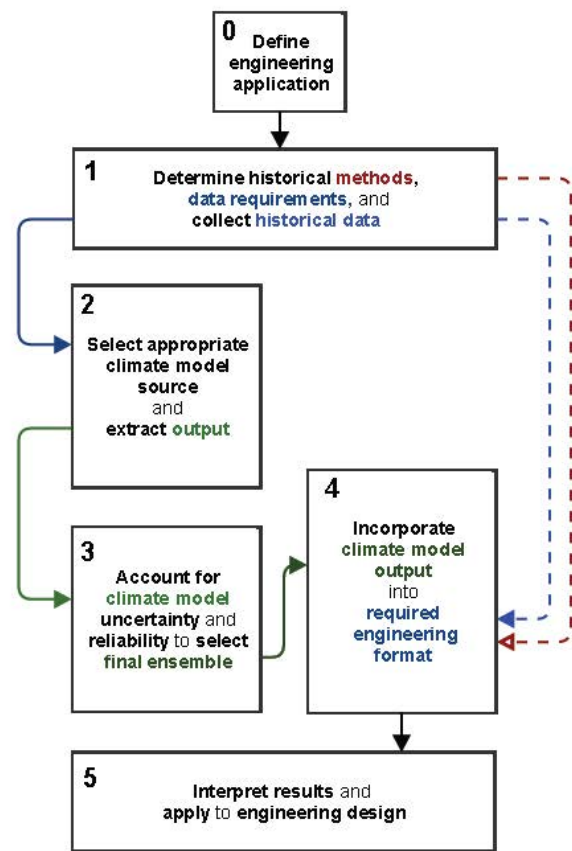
0
Define engineering application

1
Determine historical methods, data requirements, and collect historical data

2
Select appropriate climate model source and extract output

3
Account for climate model uncertainty and reliability to select final ensemble

4
Incorporate climate model output into required engineering format

5
Interpret results and apply to engineering design